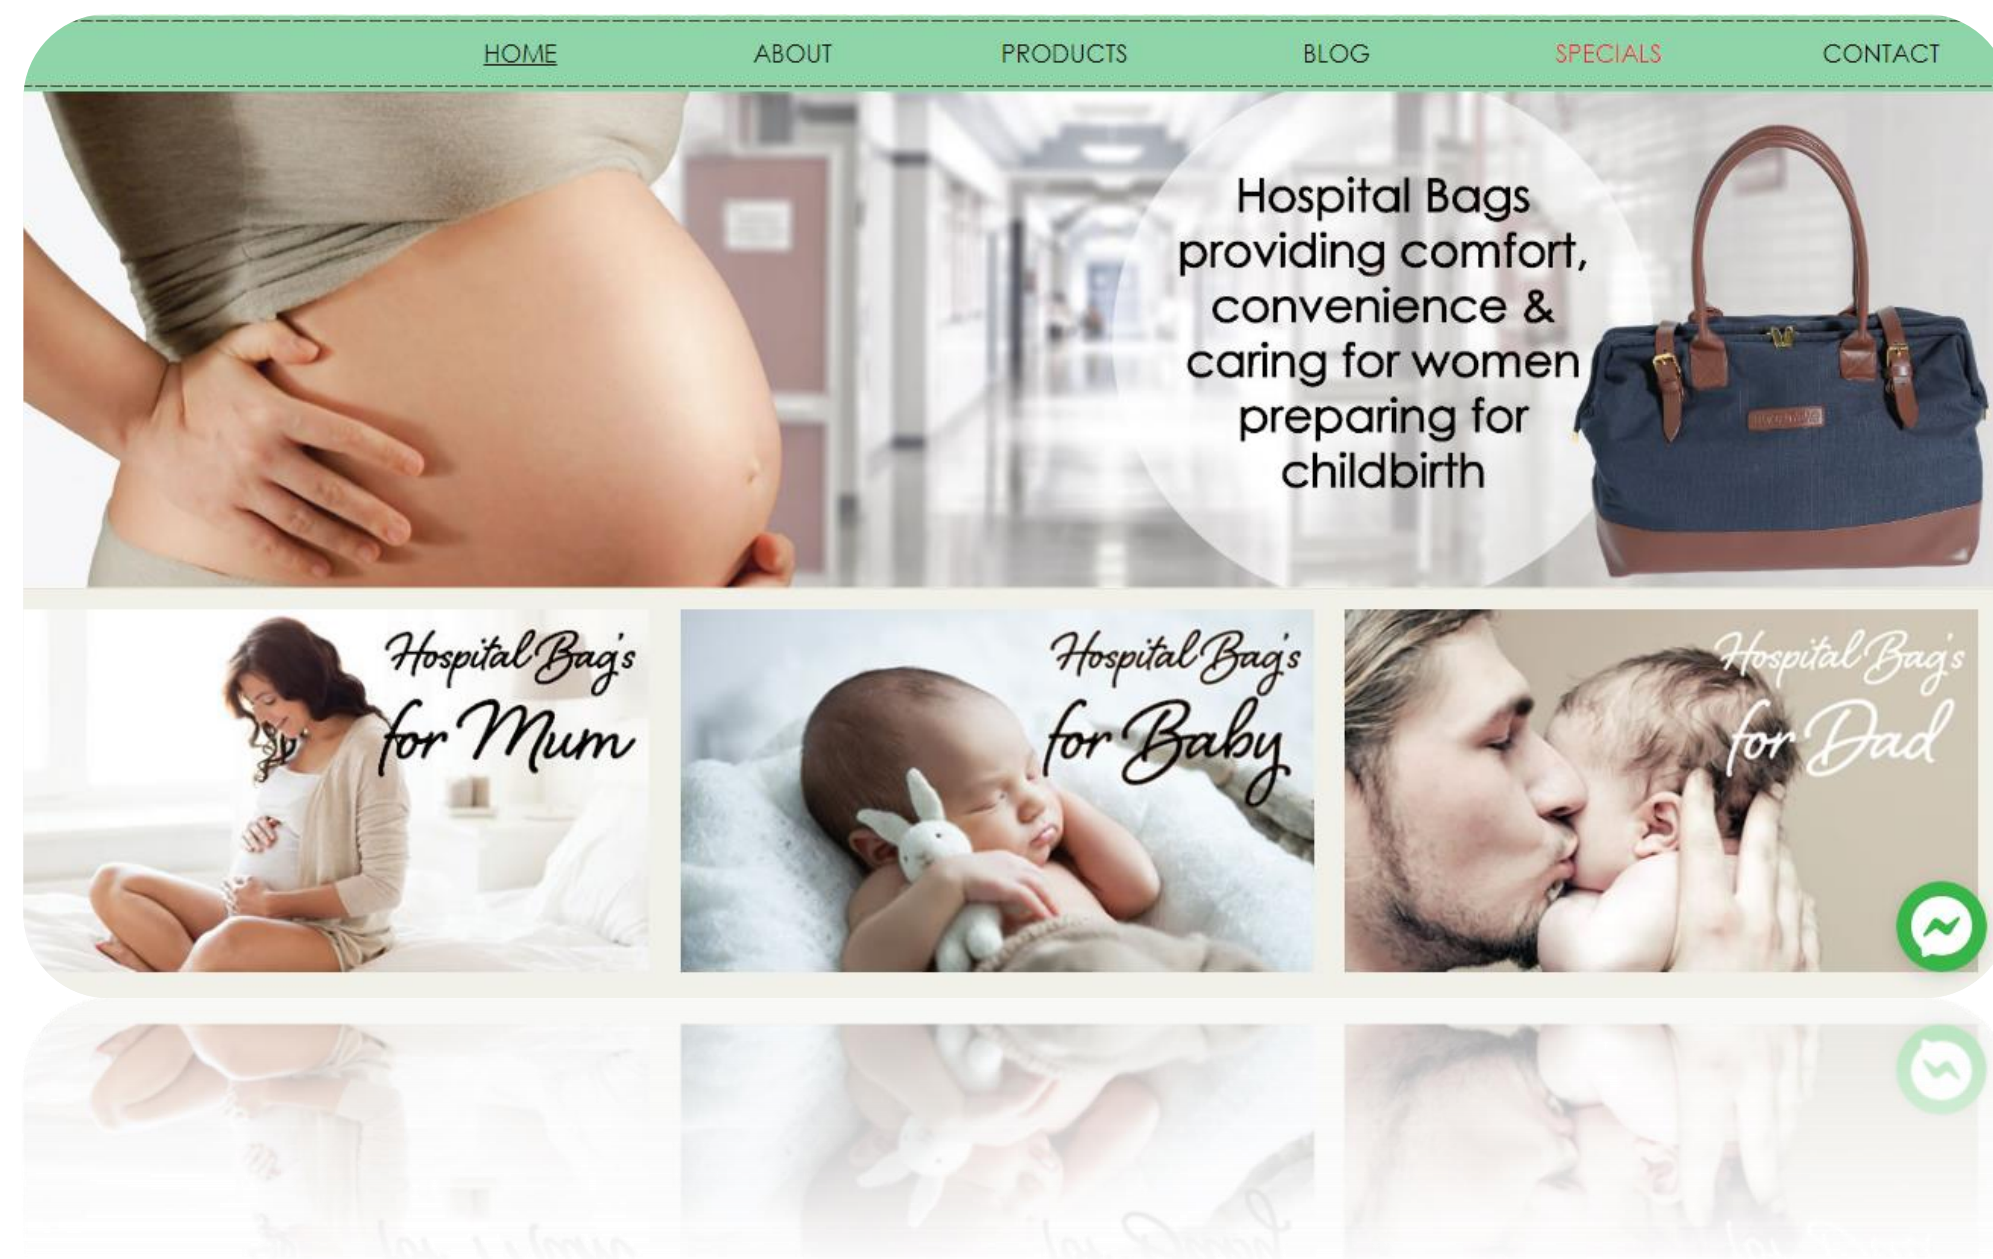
HOME ABOUT PRODUCTS BLOG SPECIALS CONTACT

Hospital Bags providing comfort, convenience & caring for women preparing for childbirth

Hospital Bag's for Mum

Hospital Bag's for Baby

Hospital Bag's for Dad